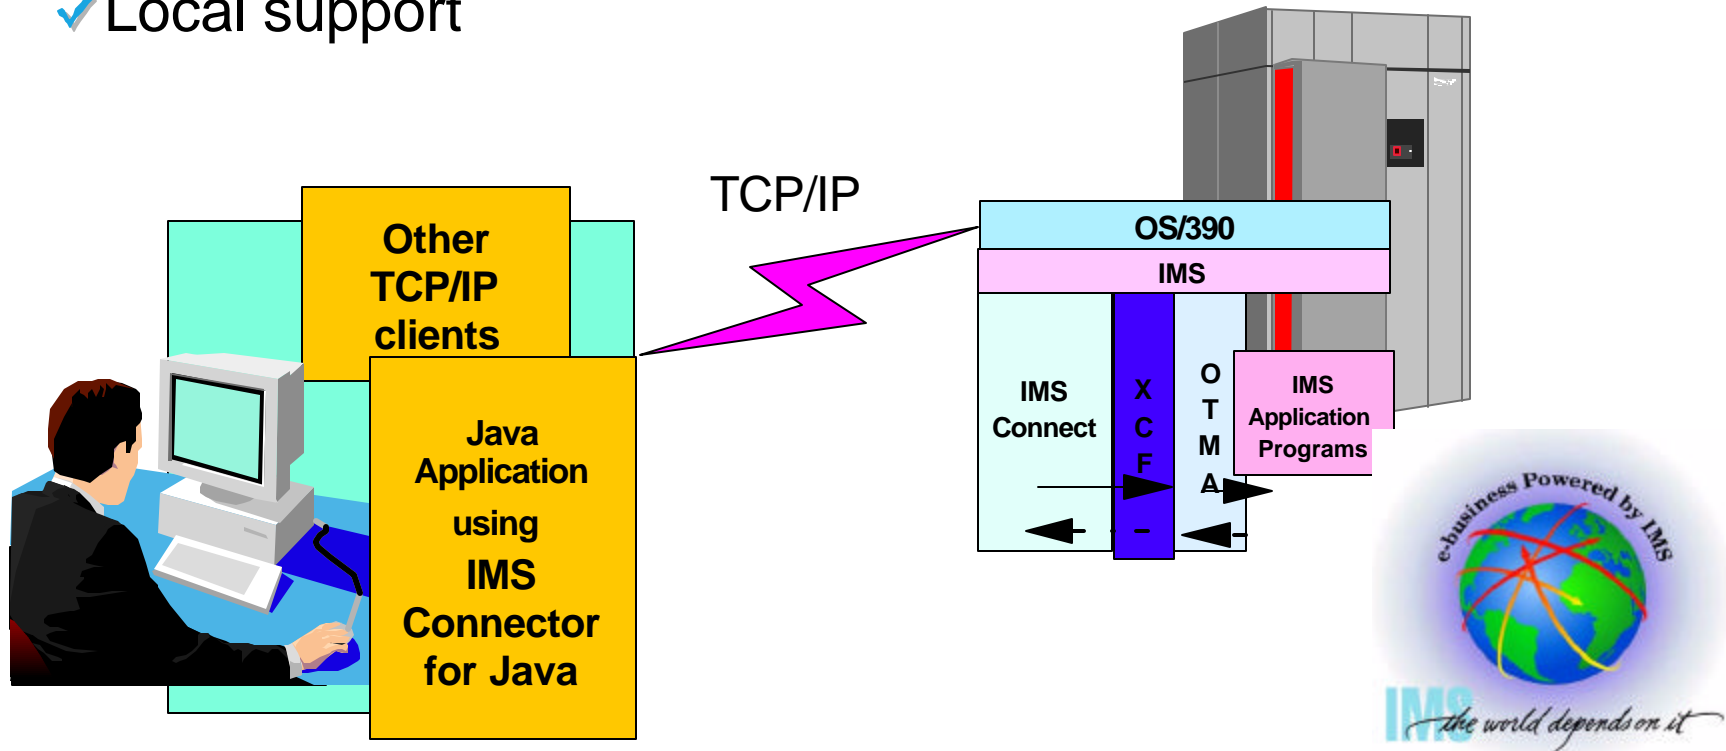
Local support

TCP/IP

Other TCP/IP clients

Java Application using IMS Connector for Java

OS/390

IMS

IMS Connect

X C F

O T M A

IMS Application Programs

e-business Powered by IMS

IMS the world depends on it